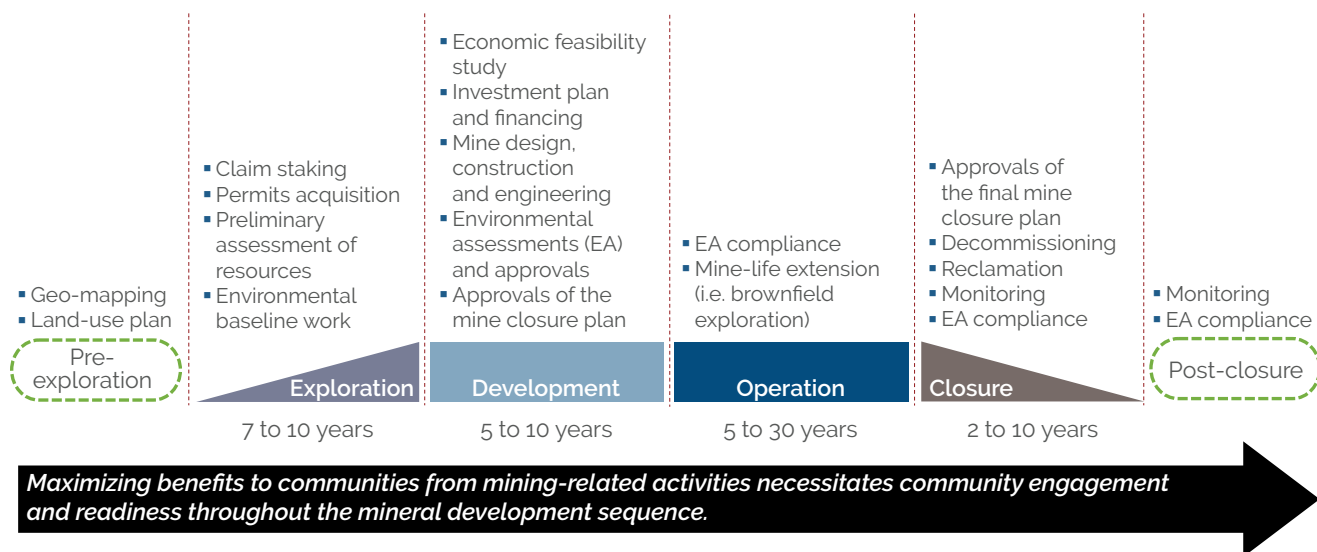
▪ Geo-mapping
▪ Land-use plan

Pre-exploration

▪ Claim staking
▪ Permits acquisition
▪ Preliminary assessment of resources
▪ Environmental baseline work

Exploration

7 to 10 years

▪ Economic feasibility study
▪ Investment plan and financing
▪ Mine design, construction and engineering
▪ Environmental assessments (EA) and approvals
▪ Approvals of the mine closure plan

Development

5 to 10 years

▪ EA compliance
▪ Mine-life extension (i.e. brownfield exploration)

Operation

5 to 30 years

▪ Approvals of the final mine closure plan
▪ Decommissioning
▪ Reclamation
▪ Monitoring
▪ EA compliance

Closure

2 to 10 years

▪ Monitoring
▪ EA compliance

Post-closure

Maximizing benefits to communities from mining-related activities necessitates community engagement and readiness throughout the mineral development sequence.